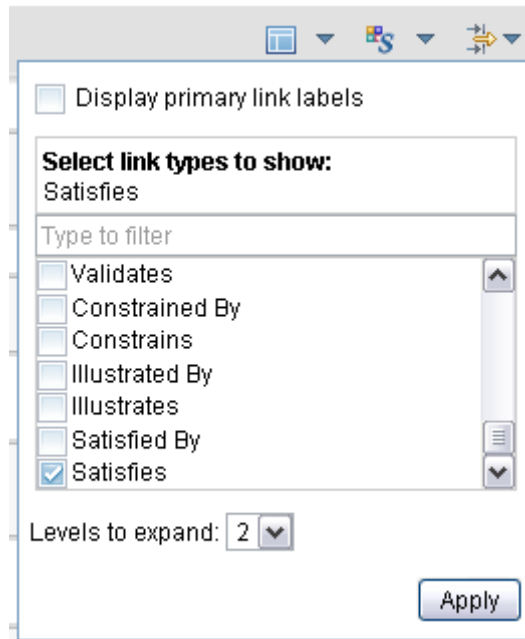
Display primary link labels

**Select link types to show:**
Satisfies

Type to filter

Validates
Constrained By
Constrains
Illustrated By
Illustrates
Satisfied By
Satisfies

Levels to expand: 2

Apply